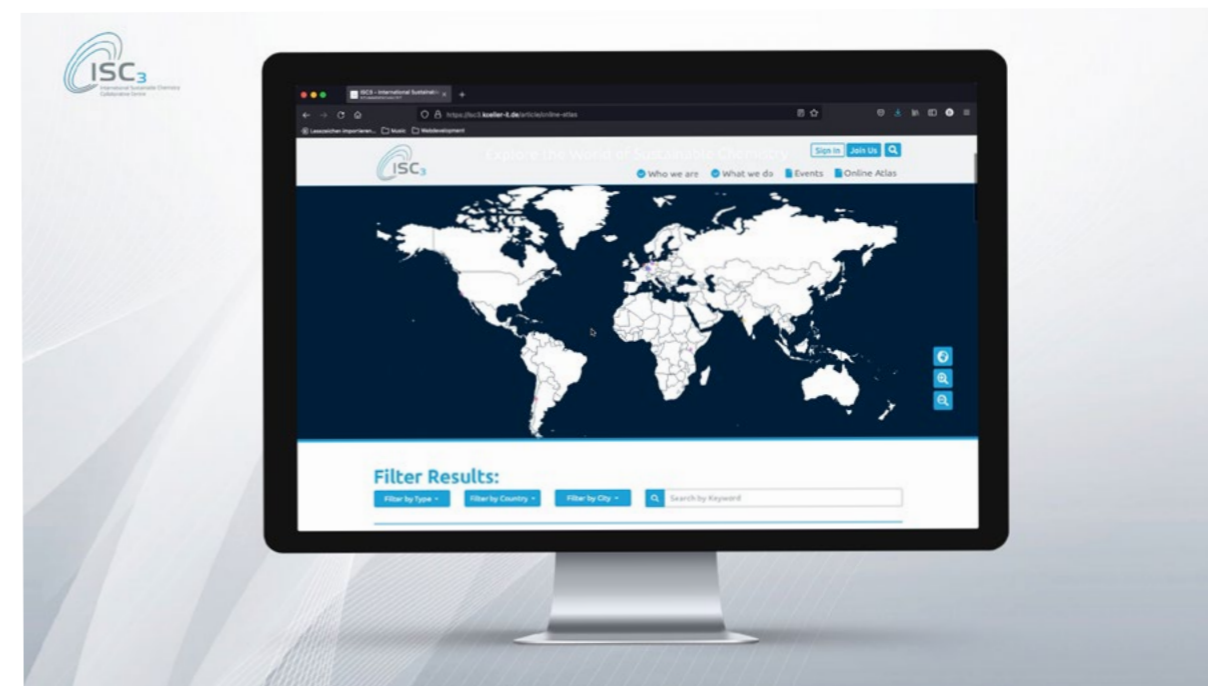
ISC3
International Sustainable Chemistry Collaborative Centre

ISC3 - International Sustainabl...
https://isc3.koeller-it.de/article/online-atlas
Lesezeichen importieren... Musik Webdevelopment

Explore the World of Sustainable Chemistry
Sign In Join Us

ISC3
Who we are What we do Events Online Atlas

Filter Results:
Filter by Type Filter by Country Filter by City Search by Keyword